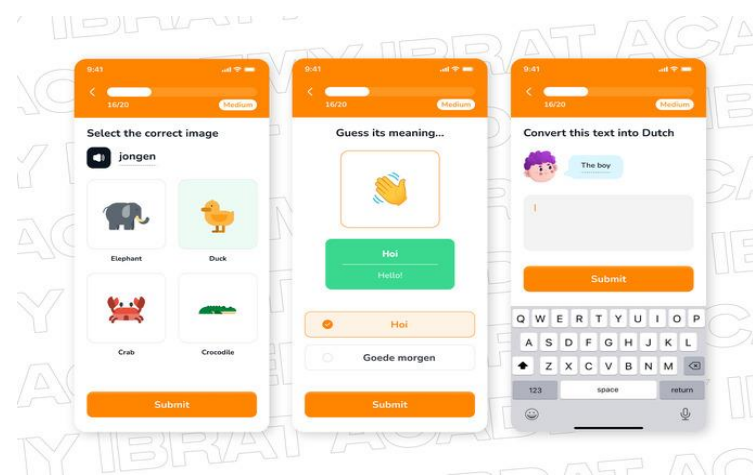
IBRAT ACADEMY IBRAT ACA

9:41
16/20
Medium

Select the correct image

jongen

Elephant

Duck

Crab

Crocodile

Submit

9:41
16/20
Medium

Guess its meaning...

Hoi

Hello!

Hoi

Goede morgen

Submit

9:41
16/20
Medium

Convert this text into Dutch

The boy

Submit

Q W E R T Y U I O P
A S D F G H J K L
Z X C V B N M
123
space
return